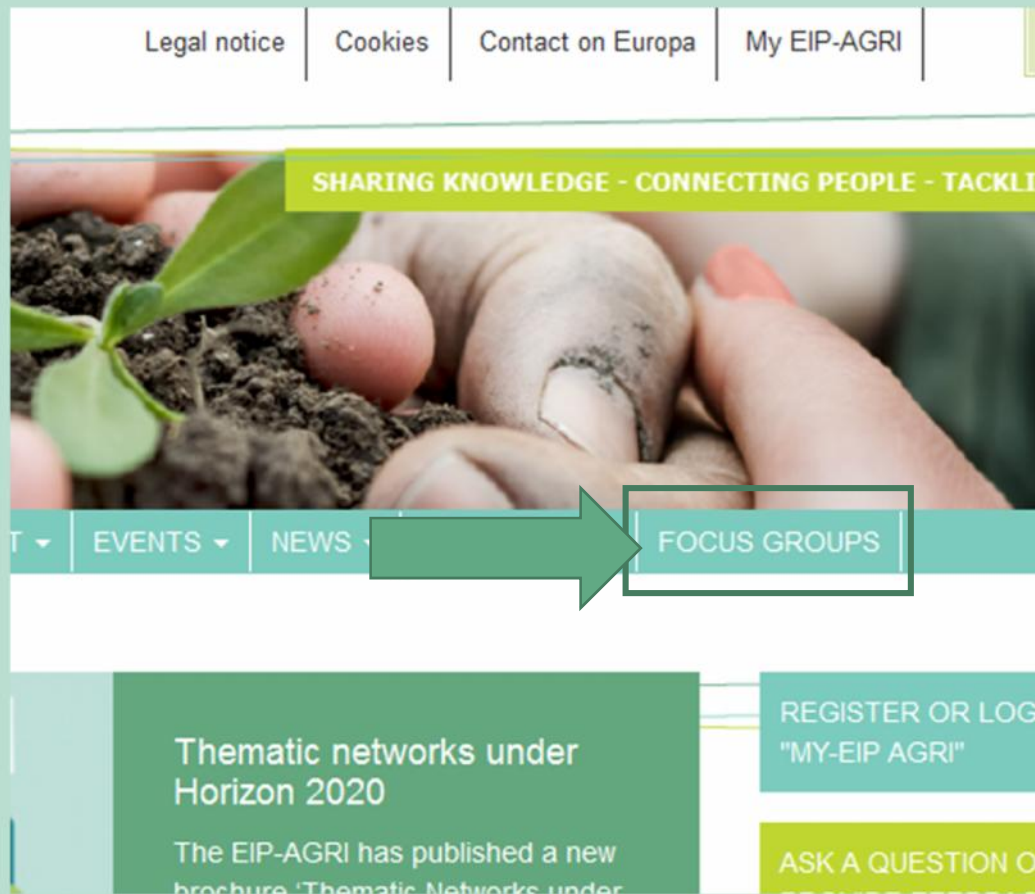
Legal notice | Cookies | Contact on Europa | My EIP-AGRI

SHARING KNOWLEDGE - CONNECTING PEOPLE - TACKLI

T ▾ | EVENTS ▾ | NEWS ▾ | FOCUS GROUPS

Thematic networks under Horizon 2020

The EIP-AGRI has published a new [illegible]

REGISTER OR LOG "MY-EIP AGRI"

ASK A QUESTION O